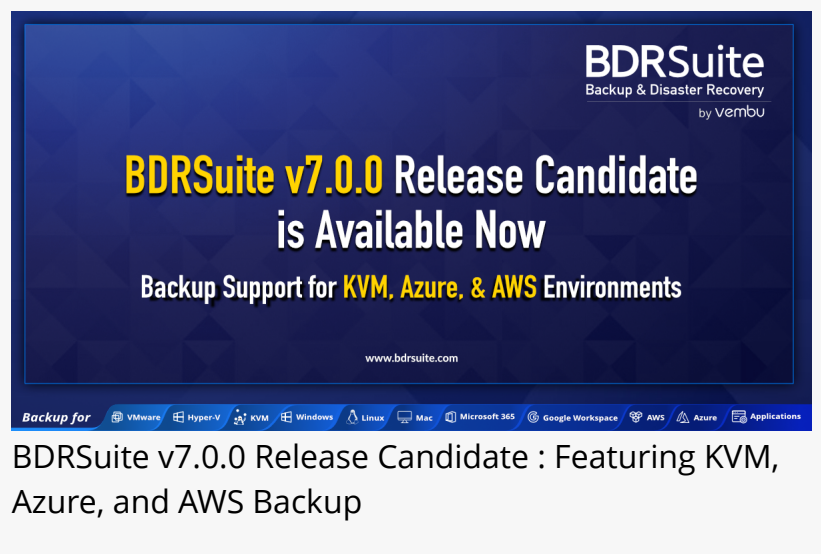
BDRSuite
Backup & Disaster Recovery
by vembu

BDRSuite v7.0.0 Release Candidate is Available Now

Backup Support for KVM, Azure, & AWS Environments

www.bdrsuite.com

Backup for VMware Hyper-V KVM Windows Linux Mac Microsoft 365 Google Workspace AWS Azure Applications

BDRSuite v7.0.0 Release Candidate : Featuring KVM, Azure, and AWS Backup